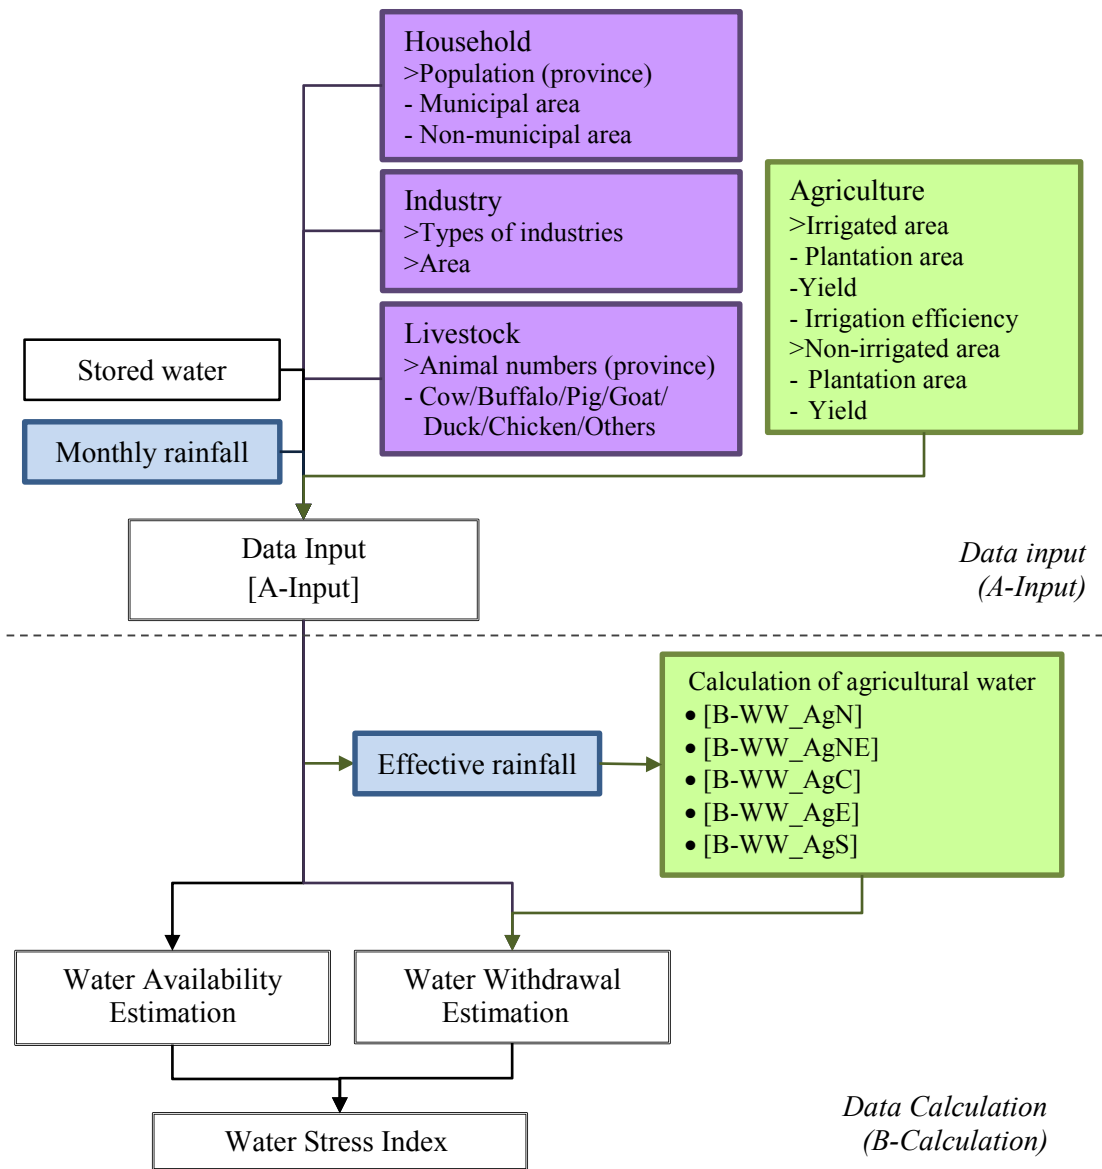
Household
>Population (province)
- Municipal area
- Non-municipal area

Industry
>Types of industries
>Area

Livestock
>Animal numbers (province)
- Cow/Buffalo/Pig/Goat/ Duck/Chicken/Others

Agriculture
>Irrigated area
- Plantation area
-Yield
- Irrigation efficiency
>Non-irrigated area
- Plantation area
- Yield

Stored water

Monthly rainfall

Data Input
[A-Input]

*Data input (A-Input)*

Effective rainfall

Calculation of agricultural water
• [B-WW_AgN]
• [B-WW_AgNE]
• [B-WW_AgC]
• [B-WW_AgE]
• [B-WW_AgS]

Water Availability Estimation

Water Withdrawal Estimation

Water Stress Index

*Data Calculation (B-Calculation)*